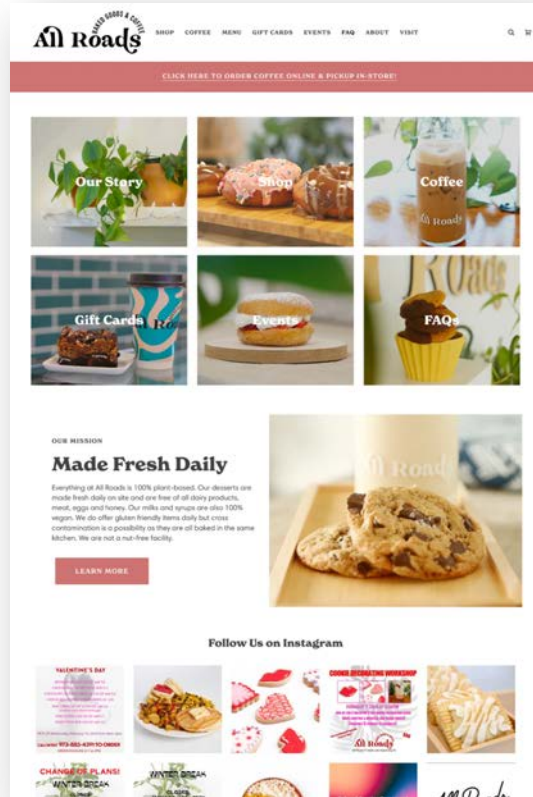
All Roads BAKED GOODS & COFFEE

SHOP COFFEE MENU GIFT CARDS EVENTS FAQ ABOUT VISIT

CLICK HERE TO ORDER COFFEE ONLINE & PICKUP IN-STORE!

Our Story

Shop

Coffee

All Roads

Gift Cards

Events

FAQs

OUR MISSION

Made Fresh Daily

Everything at All Roads is 100% plant-based. Our desserts are made fresh daily on site and are free of all dairy products, meat, eggs and honey. Our milks and syrups are also 100% vegan. We do offer gluten friendly items daily but cross contamination is a possibility as they are all baked in the same kitchen. We are not a nut-free facility.

LEARN MORE

All Roads

Follow Us on Instagram

VALENTINE'S DAY

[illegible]

COOKIE DECORATING WORKSHOP

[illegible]

All Roads

CHANGE OF PLANS!

WINTER BREAK

WINTER BREAK

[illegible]